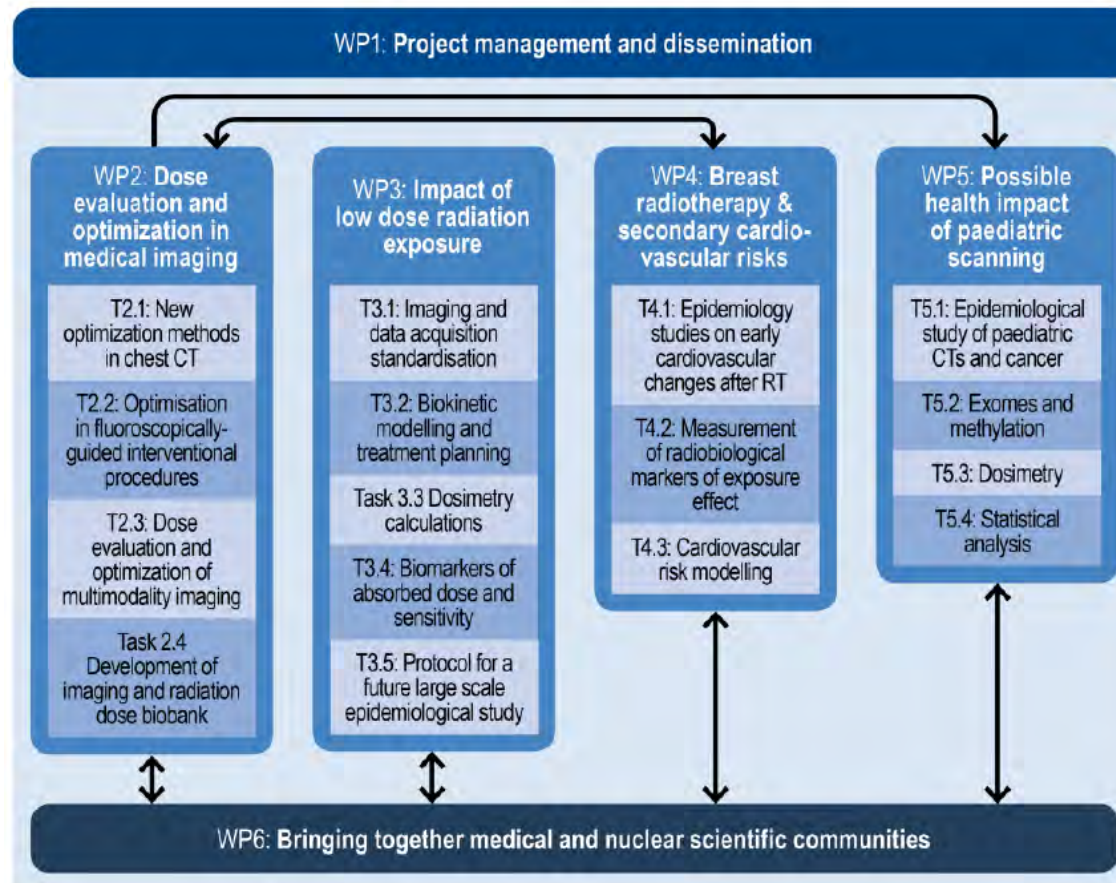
WP1: Project management and dissemination

WP2: Dose evaluation and optimization in medical imaging

T2.1: New optimization methods in chest CT

T2.2: Optimisation in fluoroscopically-guided interventional procedures

T2.3: Dose evaluation and optimization of multimodality imaging

Task 2.4 Development of imaging and radiation dose biobank

WP3: Impact of low dose radiation exposure

T3.1: Imaging and data acquisition standardisation

T3.2: Biokinetic modelling and treatment planning

Task 3.3 Dosimetry calculations

T3.4: Biomarkers of absorbed dose and sensitivity

T3.5: Protocol for a future large scale epidemiological study

WP4: Breast radiotherapy & secondary cardio-vascular risks

T4.1: Epidemiology studies on early cardiovascular changes after RT

T4.2: Measurement of radiobiological markers of exposure effect

T4.3: Cardiovascular risk modelling

WP5: Possible health impact of paediatric scanning

T5.1: Epidemiological study of paediatric CTs and cancer

T5.2: Exomes and methylation

T5.3: Dosimetry

T5.4: Statistical analysis

WP6: Bringing together medical and nuclear scientific communities